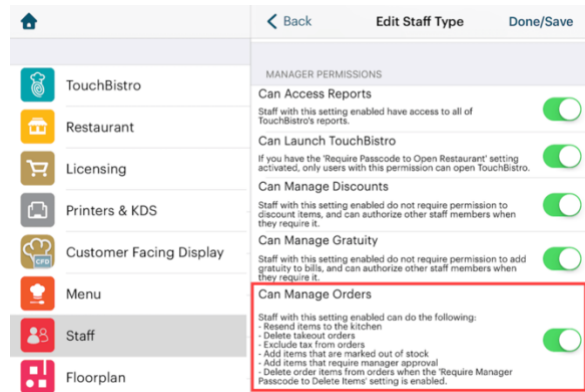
TouchBistro

Restaurant

Licensing

Printers & KDS

Customer Facing Display

Menu

Staff

Floorplan

< Back

Edit Staff Type

Done/Save

MANAGER PERMISSIONS

Can Access Reports

Staff with this setting enabled have access to all of TouchBistro's reports.

Can Launch TouchBistro

If you have the 'Require Passcode to Open Restaurant' setting activated, only users with this permission can open TouchBistro.

Can Manage Discounts

Staff with this setting enabled do not require permission to discount items, and can authorize other staff members when they require it.

Can Manage Gratuity

Staff with this setting enabled do not require permission to add gratuity to bills, and can authorize other staff members when they require it.

Can Manage Orders

Staff with this setting enabled can do the following:
- Resend items to the kitchen
- Delete takeout orders
- Exclude tax from orders
- Add items that are marked out of stock
- Add items that require manager approval
- Delete order items from orders when the 'Require Manager Passcode to Delete Items' setting is enabled.